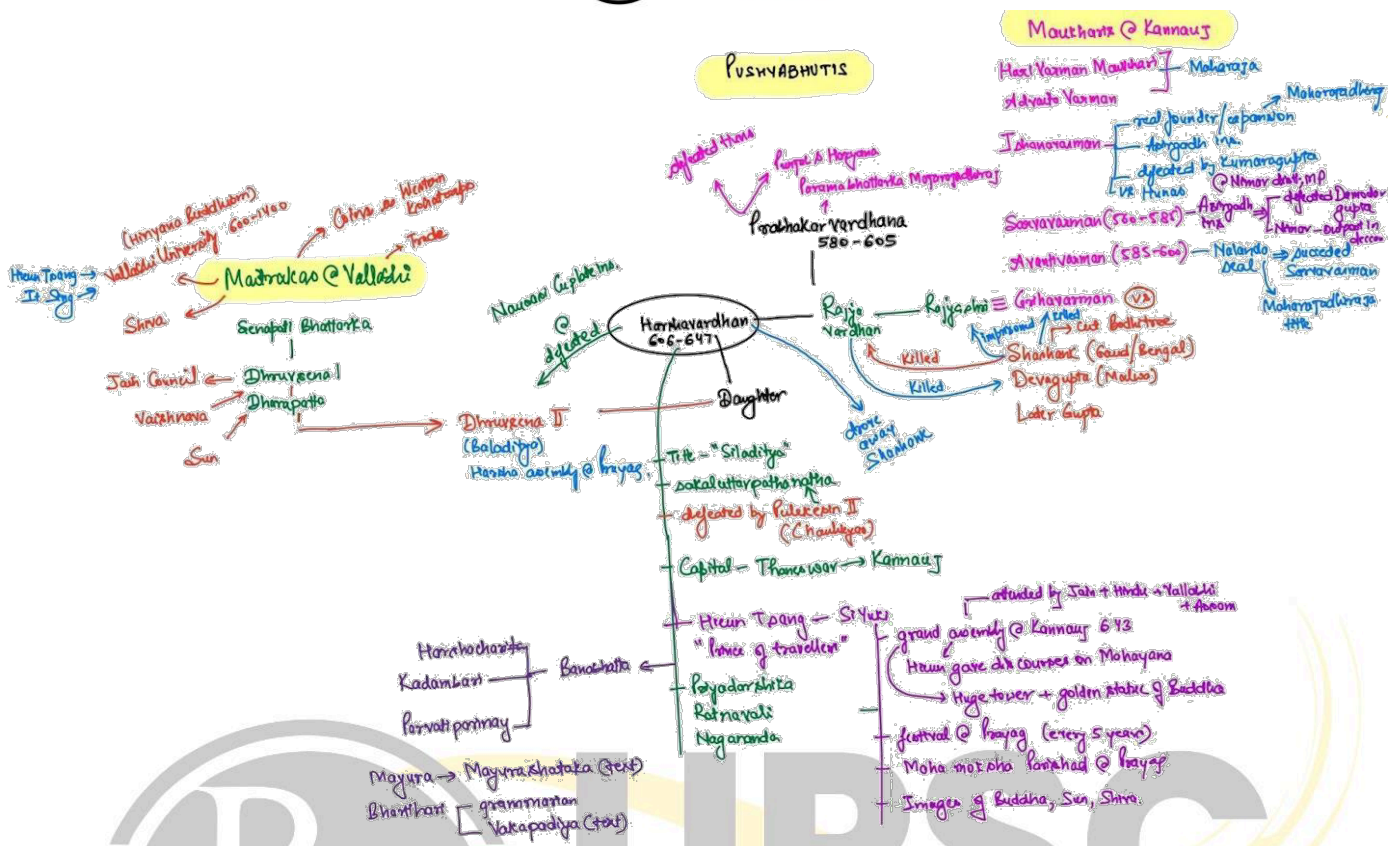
PUSHYABHUTIS

Maukharis @ Kannauj

Hari Varman Maukhari — Maharaja
Adyaita Varman

Ishanavarman — real founder / expansion — Maharajadhiraj
— Ayodhya inc.
— defeated by Kumaragupta
vs Hunas @ Nimar dist, MP

Sarvavarman (560-581) — Ayodhya inc — defeated Damodar gupta
Nimar — outpost in deccan

Avantivarman (585-600) — Nalanda seal — succeeded Sarvavarman
Maharajadhiraja title

defeated Huns
Punjab & Haryana
Paramabhattarka Maharajadhiraj
Prabhakar vardhana
580-605

(Haryana Buddhism)
Vallabhi University 600-1400
China as Western Kathiawar
Trade
Hiuen Tsang →
I-Tsing →
Maitrakas @ Vallabhi
Shiva
Senapati Bhattarka
Jain Council ← Dhruvsena I
Vaishnava
Dharapatta
Sun

Naval Expeditions
@ defeated
Harshavardhan 606-647
Daughter
Dhruvsena II
(Baladitya)
Harsha assembly @ Prayag

Rajya Vardhan — Rajyashri ≡ Grahavarman (vs)
Imprisoned
Killed
cut Bodhi tree
Shashank (Gaud/Bengal)
Killed
Devagupta (Malwa)
Later Gupta
drove away Shashank

Title - "Siladitya"
sakaluttarapathanatha
defeated by Pulekesin II (Chalukyas)
Capital - Thaneswar → Kannauj

Hiuen Tsang — Si-Yu-Ki
"Prince of travellers"
attended by Jain + Hindu + Vallabhi + Assam
grand assembly @ Kannauj 643
Hiuen gave discourses on Mahayana
Huge tower + golden statue of Buddha
festival @ Prayag (every 5 years)
Maha moksha Parishad @ Prayag
Images of Buddha, Sun, Shiva

Harshacharita
Kadambari — Banabhatta ←
Parvatiparinay

Priyadarshika
Ratnavali
Nagananda

Mayura → Mayurashataka (text)
Bhartihari [ grammarian
Vakapadiya (text)